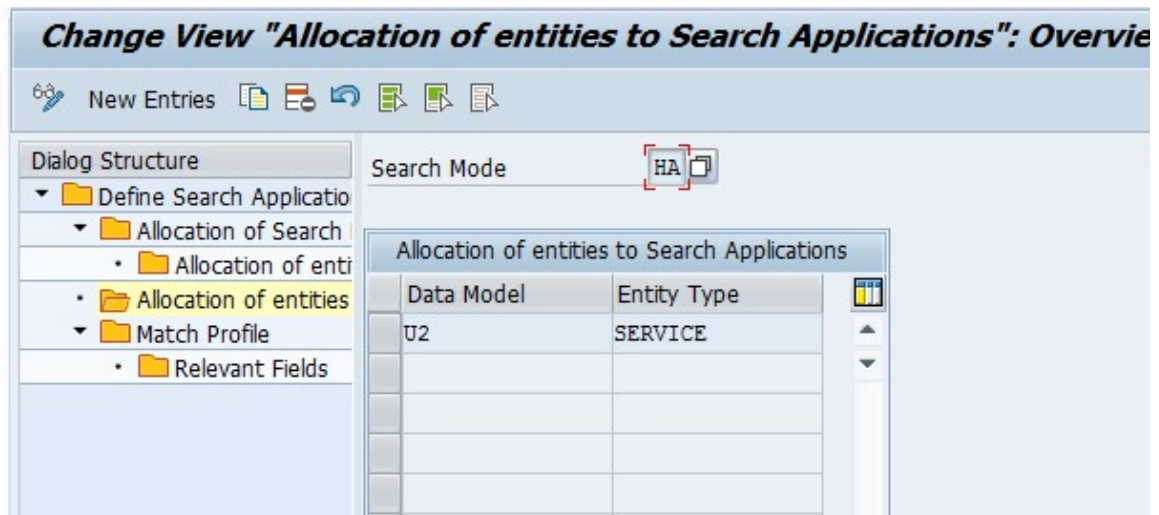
Change View "Allocation of entities to Search Applications": Overvie

New Entries

Dialog Structure
Define Search Applicatio
Allocation of Search
Allocation of enti
Allocation of entities
Match Profile
Relevant Fields

Search Mode HA

Allocation of entities to Search Applications

| Data Model | Entity Type |
|---|---|
| U2 | SERVICE |
| | |
| | |
| | |
| | |